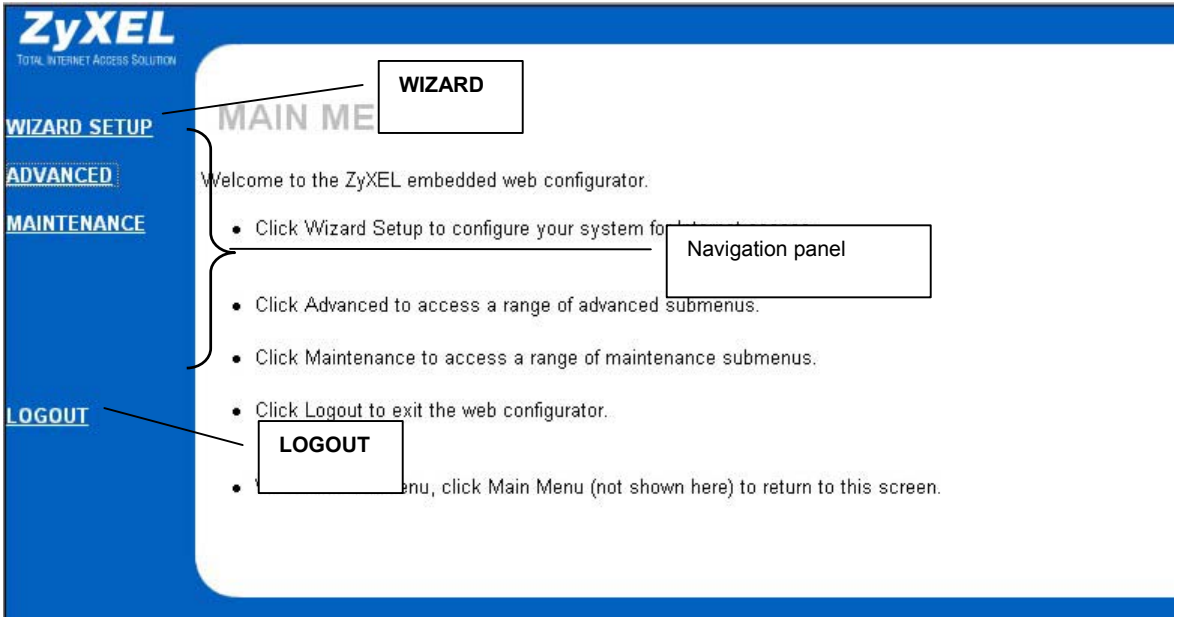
ZyXEL
TOTAL INTERNET ACCESS SOLUTION

WIZARD SETUP

ADVANCED

MAINTENANCE

LOGOUT

WIZARD

MAIN ME

Welcome to the ZyXEL embedded web configurator.

• Click Wizard Setup to configure your system fo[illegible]

Navigation panel

• Click Advanced to access a range of advanced submenus.

• Click Maintenance to access a range of maintenance submenus.

• Click Logout to exit the web configurator.

LOGOUT

• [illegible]enu, click Main Menu (not shown here) to return to this screen.